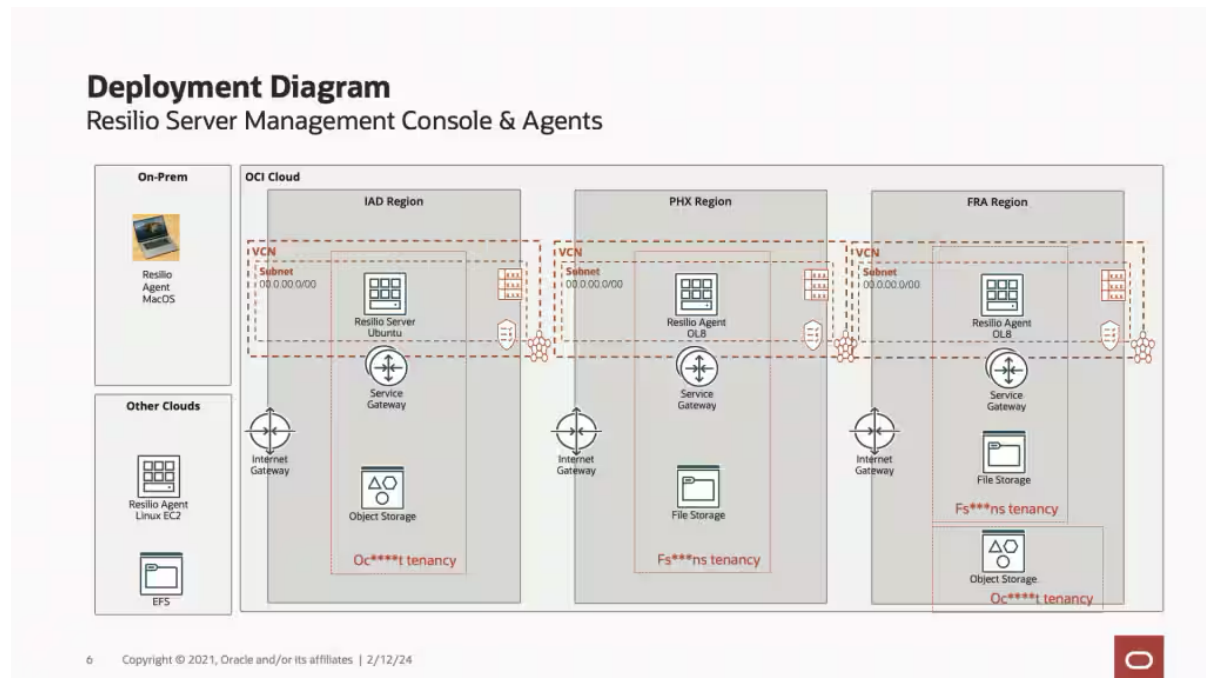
Deployment Diagram
Resilio Server Management Console & Agents

On-Prem

Resilio Agent MacOS

Other Clouds

Resilio Agent Linux EC2

EFS

OCI Cloud

IAD Region

VCN

Subnet
00.0.00.0/00

Resilio Server Ubuntu

Service Gateway

Internet Gateway

Object Storage

Oc****t tenancy

PHX Region

VCN

Subnet
00.0.00.0/00

Resilio Agent OL8

Service Gateway

Internet Gateway

File Storage

Fs***ns tenancy

FRA Region

VCN

Subnet
00.0.00.0/00

Resilio Agent OL8

Service Gateway

Internet Gateway

File Storage

Fs***ns tenancy

Object Storage

Oc****t tenancy

6 Copyright © 2021, Oracle and/or its affiliates | 2/12/24